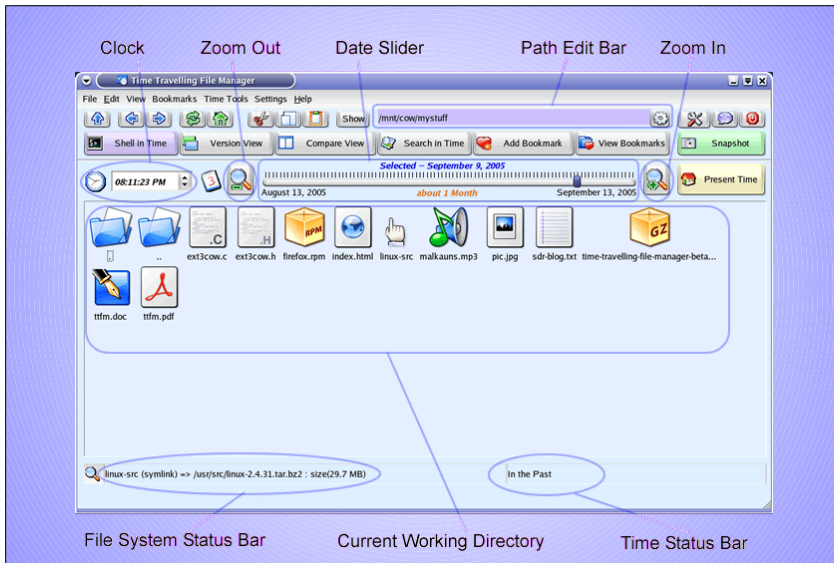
Clock Zoom Out Date Slider Path Edit Bar Zoom In

Time Travelling File Manager

File Edit View Bookmarks Time Tools Settings Help

Show /mnt/cow/mystuff

Shell in Time Version View Compare View Search in Time Add Bookmark View Bookmarks Snapshot

08:11:23 PM 3

Selected -- September 9, 2005

August 13, 2005 about 1 Month September 13, 2005

Present Time

. .. ext3cow.c ext3cow.h firefox.rpm index.html linux-src malkauns.mp3 pic.jpg sdr-blog.txt time-travelling-file-manager-beta...

ttfm.doc ttfm.pdf

linux-src (symlink) => /usr/src/linux-2.4.31.tar.bz2 : size(29.7 MB)

In the Past

File System Status Bar Current Working Directory Time Status Bar